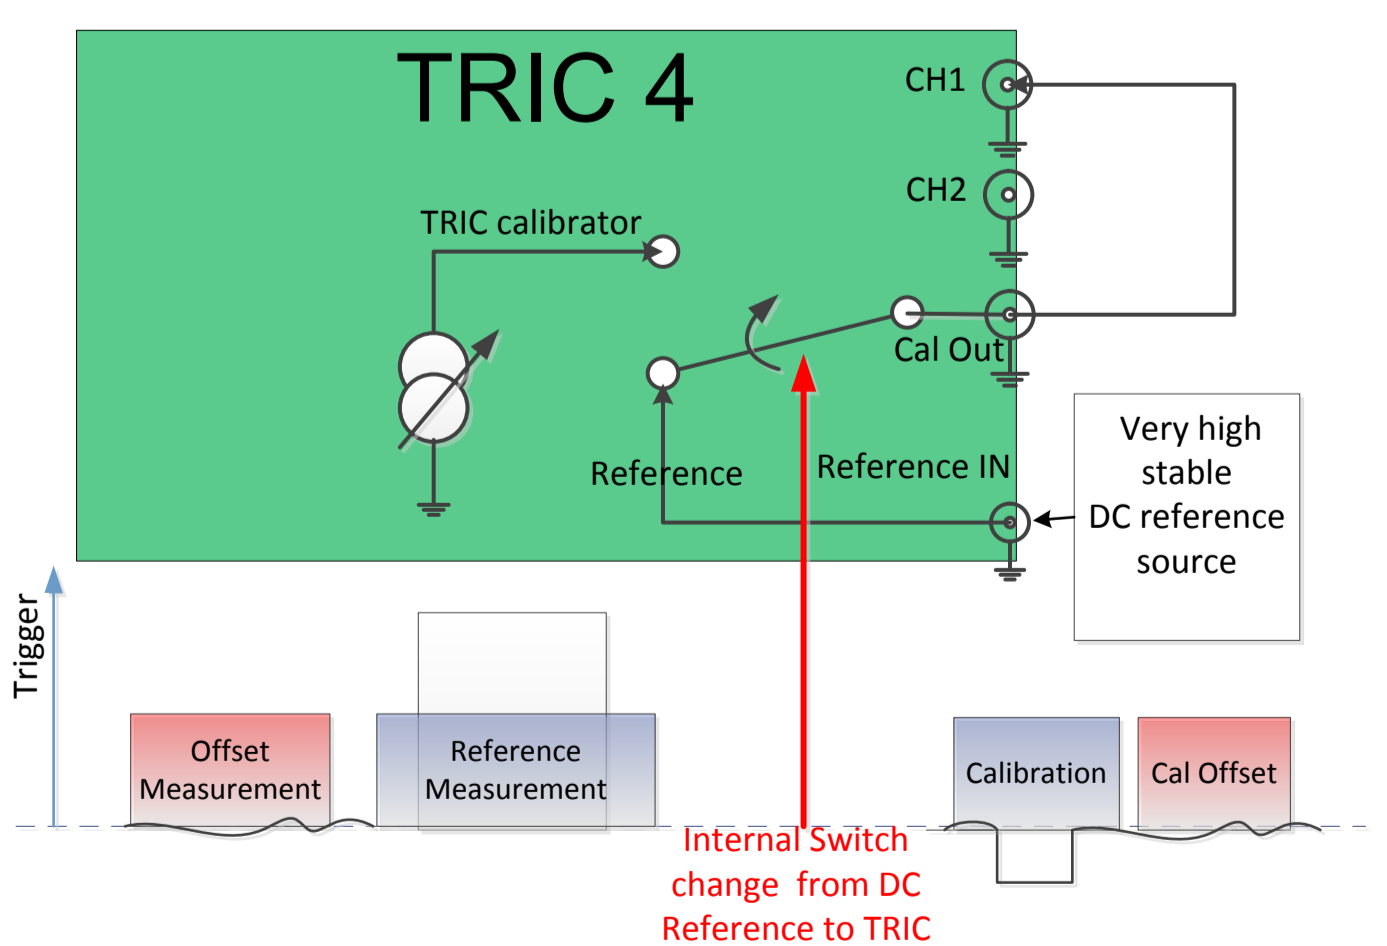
TRIC 4

CH1

CH2

TRIC calibrator

Cal Out

Reference

Reference IN

Very high stable DC reference source

Trigger

Offset Measurement

Reference Measurement

Calibration

Cal Offset

Internal Switch change from DC Reference to TRIC